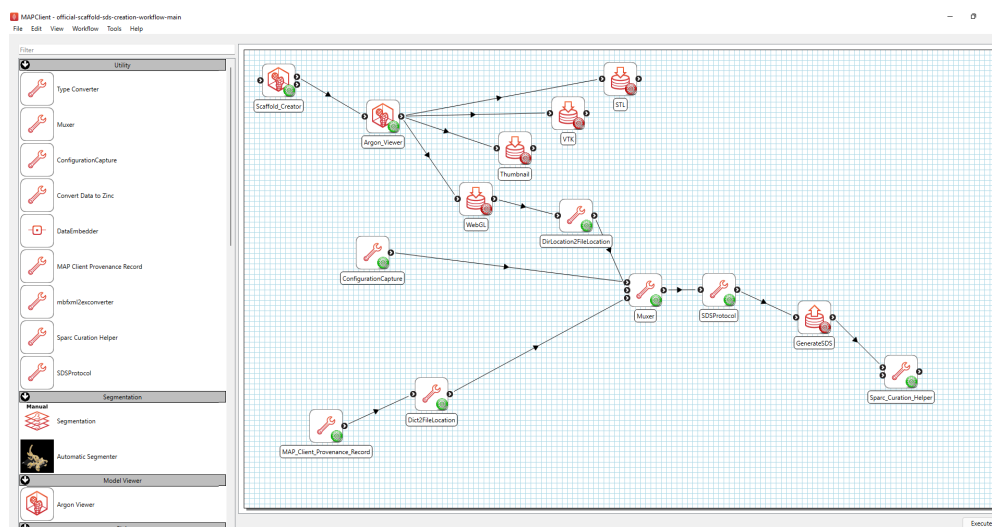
MAPClient - official-scaffold-sds-creation-workflow-main

File Edit View Workflow Tools Help

Filter

Utility

Type Converter

Muxer

ConfigurationCapture

Convert Data to Zinc

DataEmbedder

MAP Client Provenance Record

mbfxml2exconverter

Sparc Curation Helper

SDSProtocol

Segmentation

Manual

Segmentation

Automatic Segmenter

Model Viewer

Argon Viewer

Scaffold_Creator

Argon_Viewer

STL

VTK

Thumbnail

WebGL

DirLocation2FileLocation

ConfigurationCapture

Muxer

SDSProtocol

GenerateSDS

Sparc_Curation_Helper

Dict2FileLocation

MAP_Client_Provenance_Record

Execute